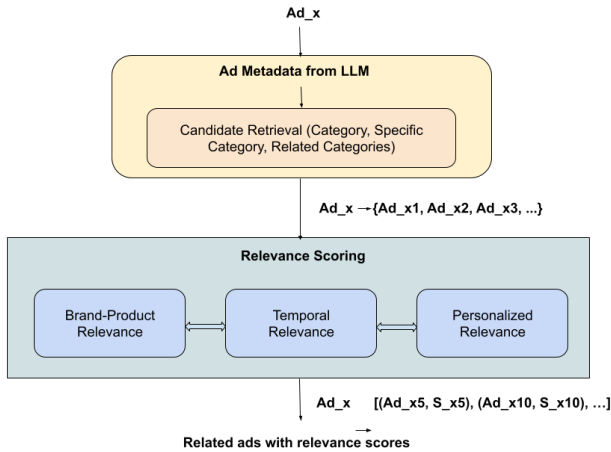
Ad_x

Ad Metadata from LLM

Candidate Retrieval (Category, Specific Category, Related Categories)

Ad_x →{Ad_x1, Ad_x2, Ad_x3, ...}

Relevance Scoring

Brand-Product Relevance

Temporal Relevance

Personalized Relevance

Ad_x → [(Ad_x5, S_x5), (Ad_x10, S_x10), ...]

Related ads with relevance scores